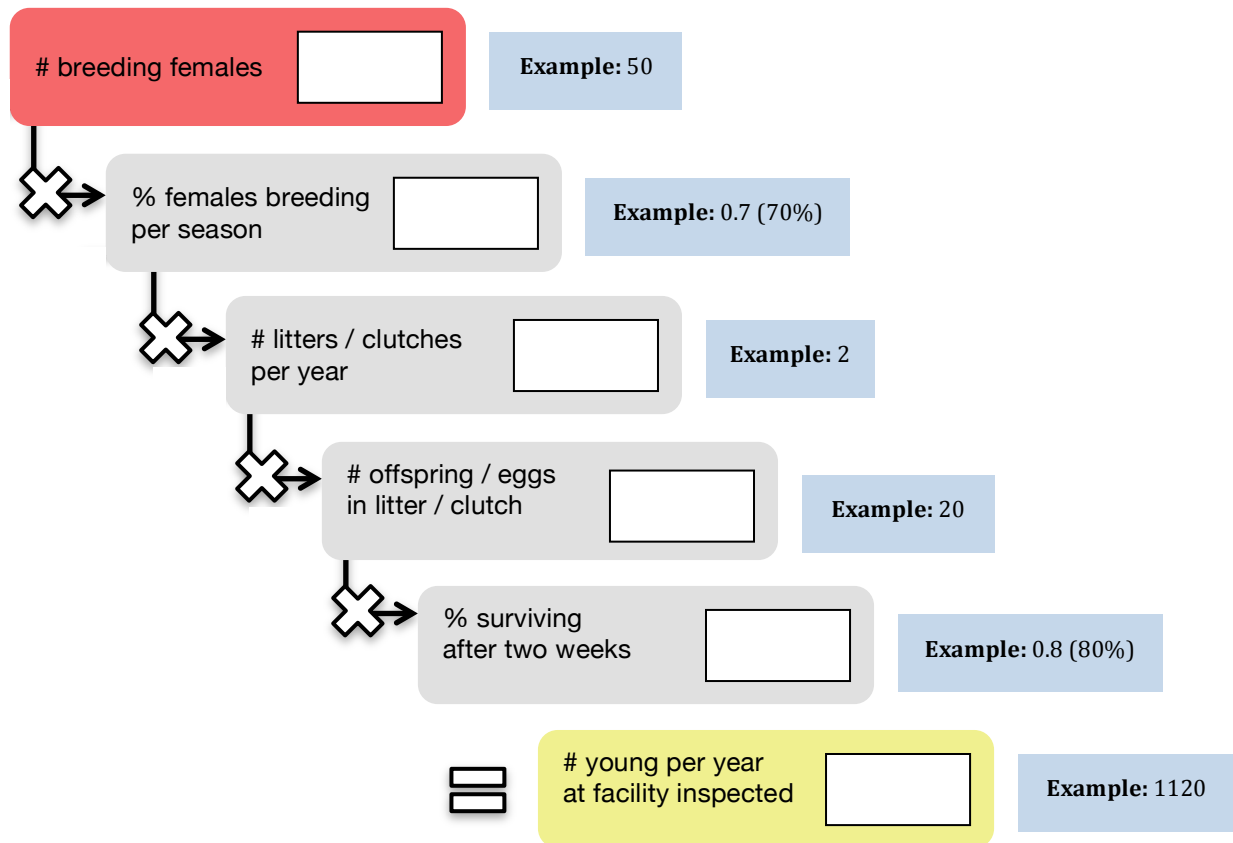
# breeding females

**Example:** 50

% females breeding per season

**Example:** 0.7 (70%)

# litters / clutches per year

**Example:** 2

# offspring / eggs in litter / clutch

**Example:** 20

% surviving after two weeks

**Example:** 0.8 (80%)

# young per year at facility inspected

**Example:** 1120